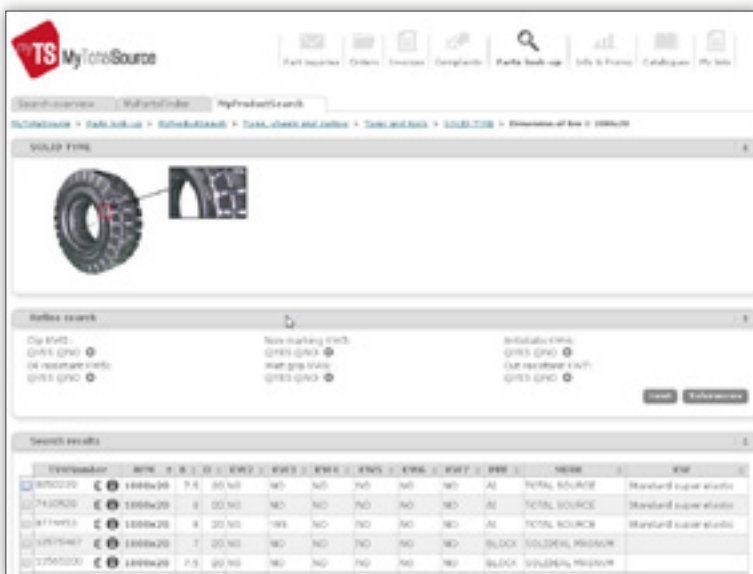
myTS MyTotalSource

Part inquiries | Orders | Invoices | Complaints | Parts look-up | Info & Promo | Catalogues | My Info

Search overview | MyPartsFinder | MyProductSearch

MyTotalSource > Parts look-up > MyProductSearch > Tyres, wheels and castors > Tyres and tools > SOLID TYRE > Dimension of tire = 1000x20

SOLID TYRE

Refine search

Clip KW5: YES NO
Oil resistant KW5: YES NO
Non marking KW3: YES NO
Wet grip KW6: YES NO
Antistatic KW4: YES NO
Cut resistant KW7: YES NO

Reset | References

Search results

| TVHnumber | | WTM | B | D | KW2 | KW3 | KW4 | KW5 | KW6 | KW7 | PRF | MERK | KW |
|---|---|---|---|---|---|---|---|---|---|---|---|---|---|
| 8050230 | | 1000x20 | 7.5 | 20 | NO | NO | NO | NO | NO | NO | AI | TOTAL SOURCE | Standard super elastic |
| 7410920 | | 1000x20 | 8 | 20 | NO | NO | NO | NO | NO | NO | AI | TOTAL SOURCE | Standard super elastic |
| 8774453 | | 1000x20 | 8 | 20 | NO | YES | NO | NO | NO | NO | AI | TOTAL SOURCE | Standard super elastic |
| 12575467 | | 1000x20 | 7 | 20 | NO | NO | NO | NO | NO | NO | BLOCK | GOLDEAL MAGNUM | |
| 12565200 | | 1000x20 | 7.5 | 20 | NO | NO | NO | NO | NO | NO | BLOCK | GOLDEAL MAGNUM | |